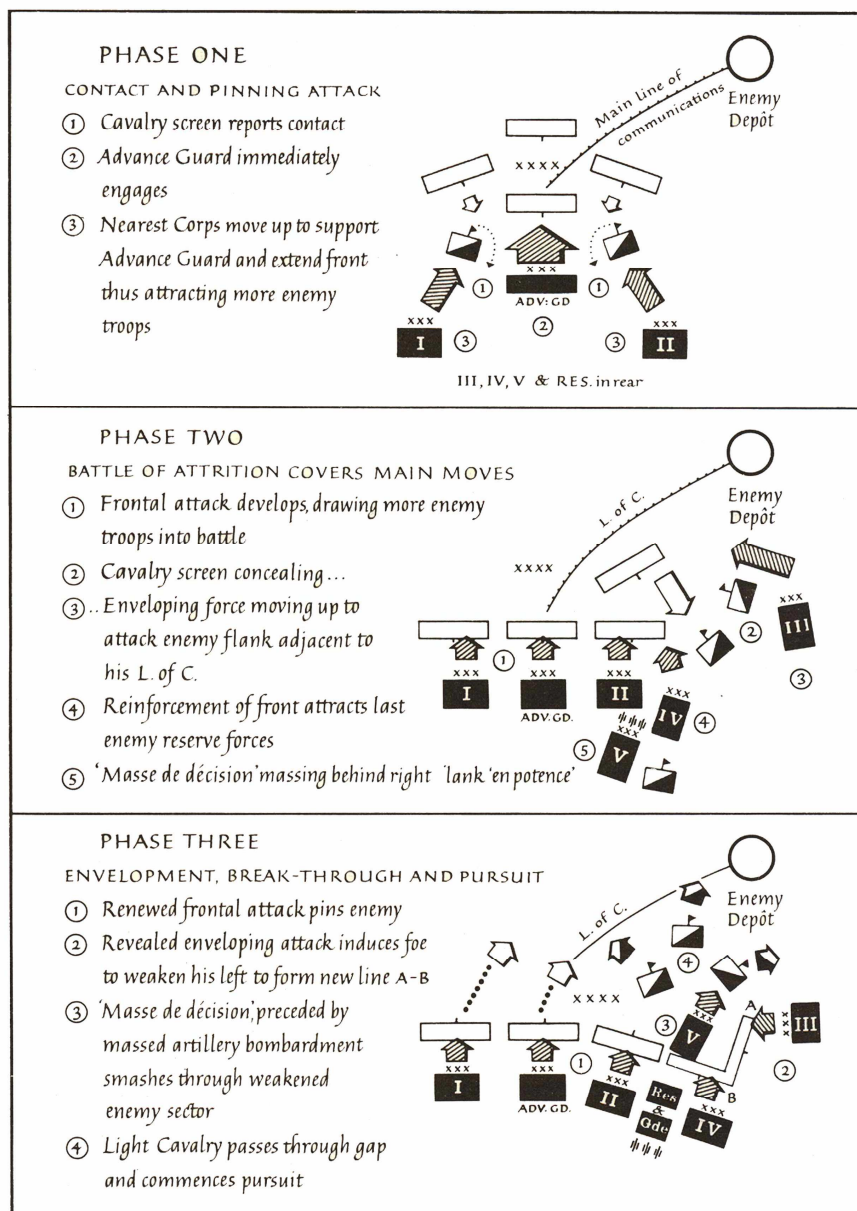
PHASE ONE

CONTACT AND PINNING ATTACK

① Cavalry screen reports contact

② Advance Guard immediately engages

③ Nearest Corps move up to support Advance Guard and extend front thus attracting more enemy troops

Main line of communications

Enemy Depôt

XXXX

XXX

① ADV: GD ①

② 

XXX I ③ ③ XXX II

III, IV, V & RES. in rear

PHASE TWO

BATTLE OF ATTRITION COVERS MAIN MOVES

① Frontal attack develops, drawing more enemy troops into battle

② Cavalry screen concealing...

③ .. Enveloping force moving up to attack enemy flank adjacent to his L. of C.

④ Reinforcement of front attracts last enemy reserve forces

⑤ 'Masse de décision' massing behind right 'lank 'en potence'

L. of C.

Enemy Depôt

XXXX

XXX III

②

①

XXX I XXX ADV. GD. XXX II

XXX IV ④

③

XXX V ⑤

PHASE THREE

ENVELOPMENT, BREAK-THROUGH AND PURSUIT

① Renewed frontal attack pins enemy

② Revealed enveloping attack induces foe to weaken his left to form new line A-B

③ 'Masse de décision', preceded by massed artillery bombardment smashes through weakened enemy sector

④ Light Cavalry passes through gap and commences pursuit

L. of C.

Enemy Depôt

④

XXXX

③ XXX V

A XXX III

②

①

XXX I XXX ADV. GD. XXX II Res & Gde

B XXX IV